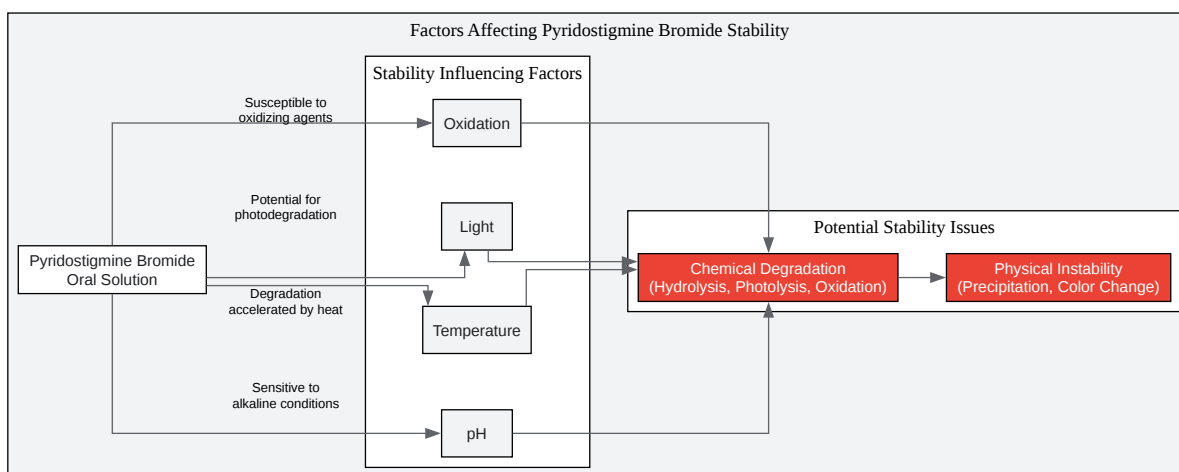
Factors Affecting Pyridostigmine Bromide Stability

Stability Influencing Factors

Susceptible to oxidizing agents

Oxidation

Potential for photodegradation

Light

Pyridostigmine Bromide Oral Solution

Degradation accelerated by heat

Temperature

Sensitive to alkaline conditions

pH

Potential Stability Issues

Chemical Degradation (Hydrolysis, Photolysis, Oxidation)

Physical Instability (Precipitation, Color Change)